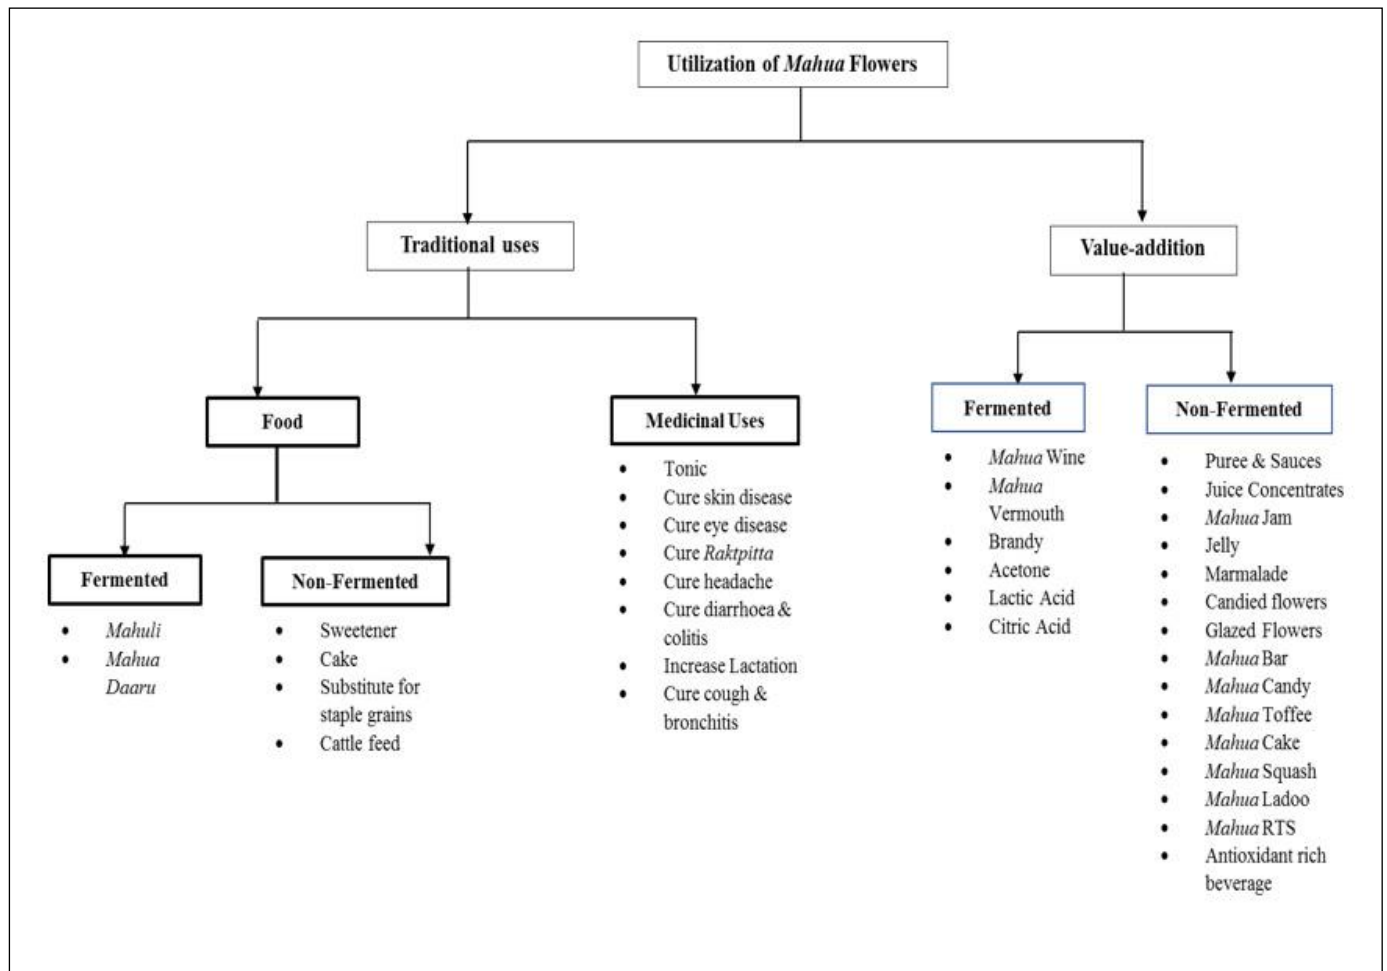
Utilization of Mahua Flowers

Traditional uses

Value-addition

Food

Medicinal Uses

Fermented

Non-Fermented

Fermented

- Mahuli
- Mahua Daaru

Non-Fermented

- Sweetener
- Cake
- Substitute for staple grains
- Cattle feed

Medicinal Uses

- Tonic
- Cure skin disease
- Cure eye disease
- Cure Raktpitta
- Cure headache
- Cure diarrhoea & colitis
- Increase Lactation
- Cure cough & bronchitis

Fermented

- Mahua Wine
- Mahua Vermouth
- Brandy
- Acetone
- Lactic Acid
- Citric Acid

Non-Fermented

- Puree & Sauces
- Juice Concentrates
- Mahua Jam
- Jelly
- Marmalade
- Candied flowers
- Glazed Flowers
- Mahua Bar
- Mahua Candy
- Mahua Toffee
- Mahua Cake
- Mahua Squash
- Mahua Ladoo
- Mahua RTS
- Antioxidant rich beverage